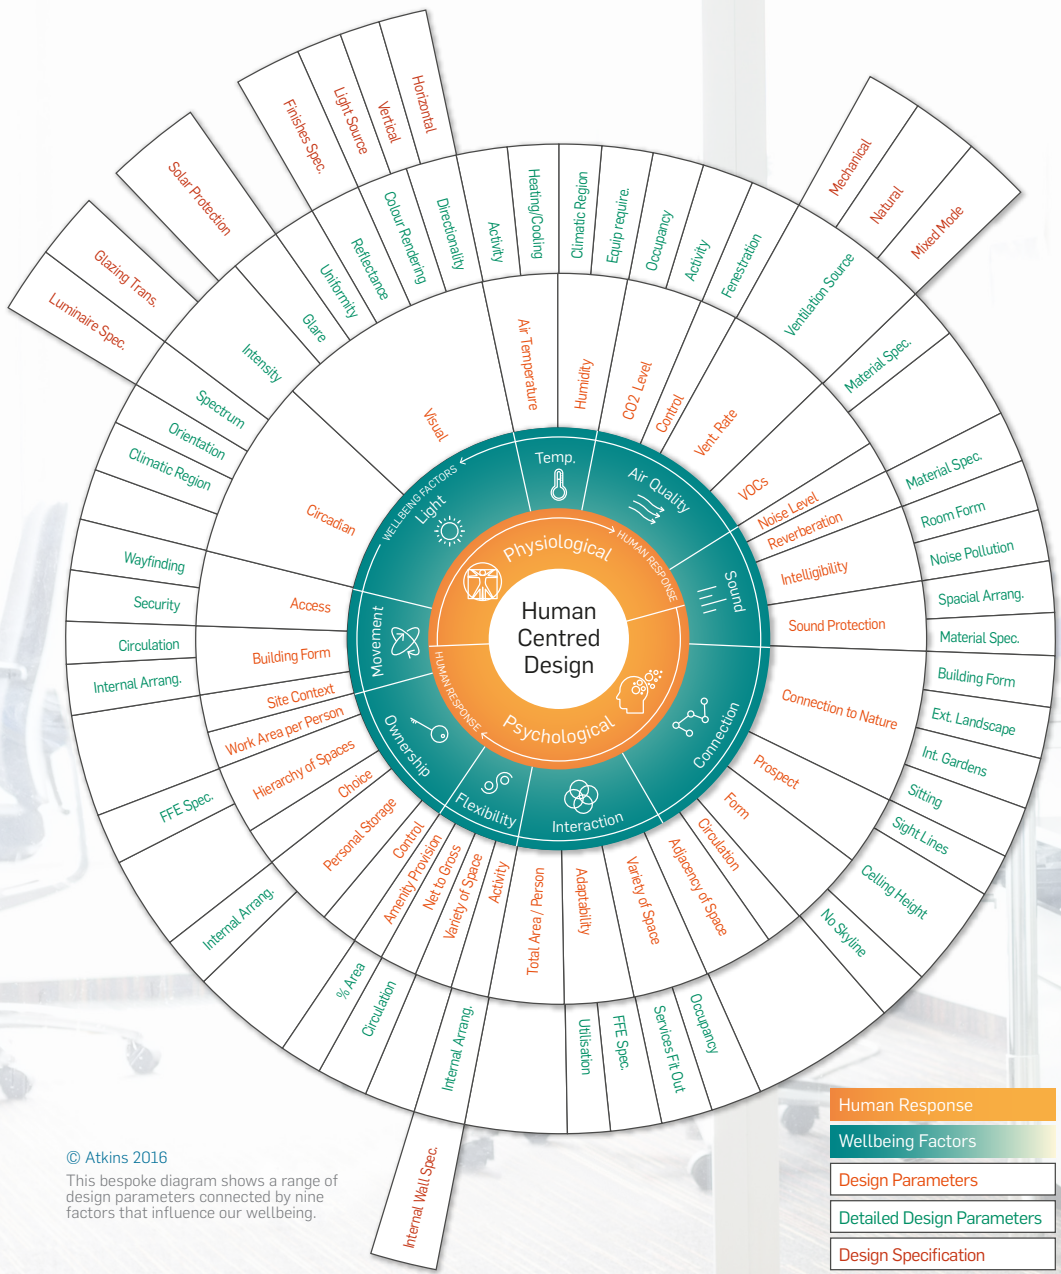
Human Centred Design

Physiological
HUMAN RESPONSE
Psychological
HUMAN RESPONSE

WELLBEING FACTORS
Light
Temp.
Air Quality
Sound
Connection
Interaction
Flexibility
Ownership
Movement

Visual
Circadian
Air Temperature
Humidity
CO2 Level
Control
Vent. Rate
VOCs
Noise Level
Reverberation
Intelligibility
Sound Protection
Connection to Nature
Prospect
Form
Circulation
Adjacency of Space
Variety of Space
Adaptability
Total Area / Person
Activity
Variety of Space
Net to Gross
Amenity Provision
Control
Personal Storage
Choice
Hierarchy of Spaces
Work Area per Person
Site Context
Building Form
Access

Intensity
Glare
Uniformity
Reflectance
Colour Rendering
Directionality
Spectrum
Orientation
Climatic Region
Activity
Heating/Cooling
Climatic Region
Equip require.
Occupancy
Activity
Fenestration
Ventilation Source
Material Spec.
Material Spec.
Room Form
Noise Pollution
Spacial Arrang.
Material Spec.
Building Form
Ext. Landscape
Int. Gardens
Sitting
Sight Lines
Ceiling Height
No Skyline
Occupancy
Services Fit Out
FFE Spec.
Utilisation
Internal Arrang.
Circulation
% Area
Internal Arrang.
FFE Spec.
Internal Arrang.
Circulation
Security
Wayfinding

Luminaire Spec.
Glazing Trans.
Solar Protection
Finishes Spec.
Light Source
Vertical
Horizontal
Mechanical
Natural
Mixed Mode
Internal Wall Spec.

© Atkins 2016
This bespoke diagram shows a range of design parameters connected by nine factors that influence our wellbeing.

Human Response
Wellbeing Factors
Design Parameters
Detailed Design Parameters
Design Specification